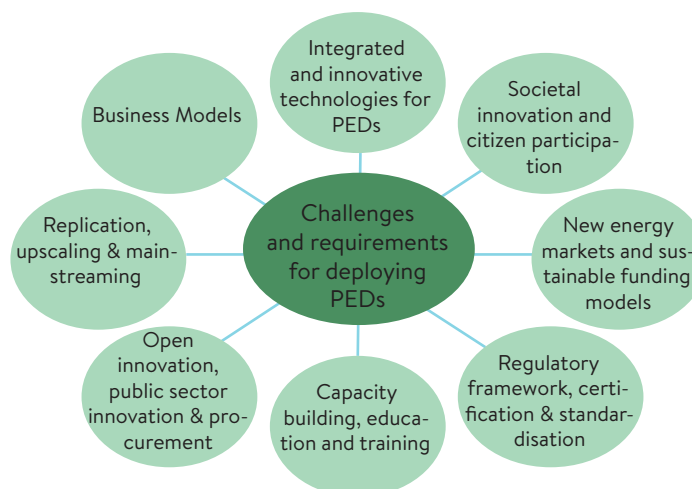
Challenges and requirements for deploying PEDs

Integrated and innovative technologies for PEDs

Societal innovation and citizen participation

New energy markets and sustainable funding models

Regulatory framework, certification & standardisation

Capacity building, education and training

Open innovation, public sector innovation & procurement

Replication, upscaling & mainstreaming

Business Models